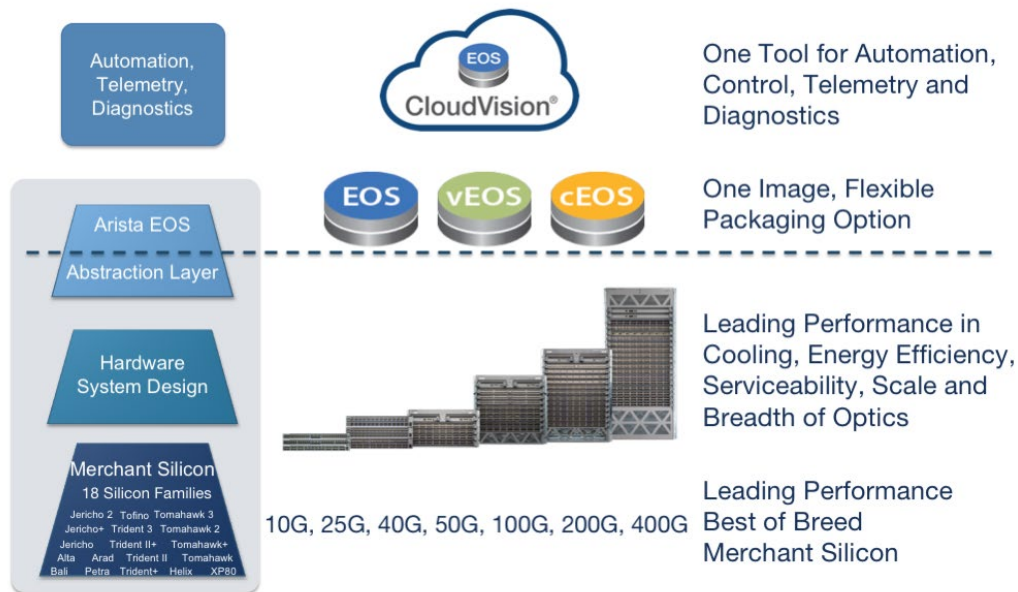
Automation, Telemetry, Diagnostics

EOS
CloudVision®

One Tool for Automation, Control, Telemetry and Diagnostics

Arista EOS

EOS vEOS cEOS

One Image, Flexible Packaging Option

Abstraction Layer

Hardware System Design

Leading Performance in Cooling, Energy Efficiency, Serviceability, Scale and Breadth of Optics

Merchant Silicon
18 Silicon Families
Jericho 2 Tofino Tomahawk 3
Jericho+ Trident 3 Tomahawk 2
Jericho Trident II+ Tomahawk+
Alta Arad Trident II Tomahawk
Bali Petra Trident+ Helix XP80

10G, 25G, 40G, 50G, 100G, 200G, 400G

Leading Performance Best of Breed Merchant Silicon